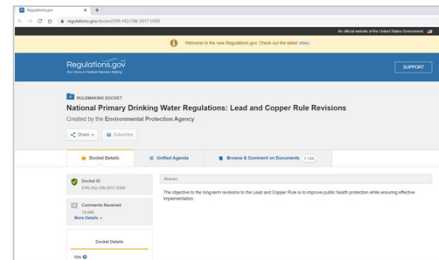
Regulations.gov

regulations.gov/docket/EPA-HQ-OW-2017-0300

An official website of the United States Government

Welcome to the new Regulations.gov. Check out the latest video.

Regulations.gov
Your Voice in Federal Decision Making

SUPPORT

RULEMAKING DOCKET

National Primary Drinking Water Regulations: Lead and Copper Rule Revisions

Created by the Environmental Protection Agency

Share

Subscribe

Docket Details

Unified Agenda

Browse & Comment on Documents

Docket ID
EPA-HQ-OW-2017-0300

Comments Received
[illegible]
More Details

Docket Details

RIN

Abstract

The objective to the long-term revisions to the Lead and Copper Rule is to improve public health protection while ensuring effective implementation.